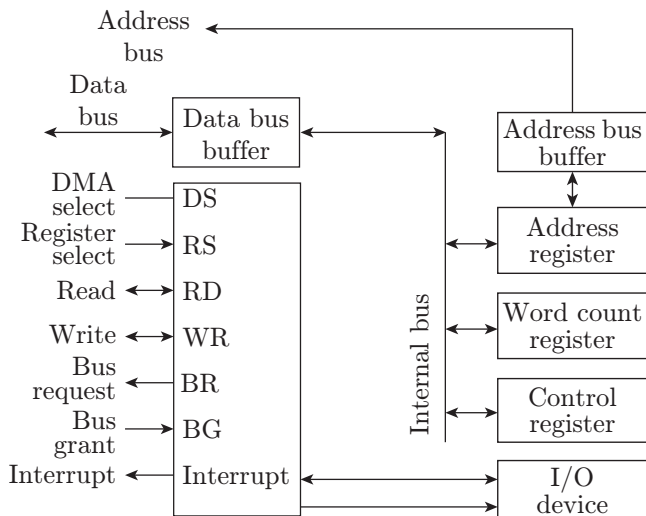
Address bus

Data bus

Data bus buffer

Address bus buffer

DMA select

DS

Register select

RS

Read

RD

Write

WR

Bus request

BR

Bus grant

BG

Interrupt

Interrupt

Internal bus

Address register

Word count register

Control register

I/O device